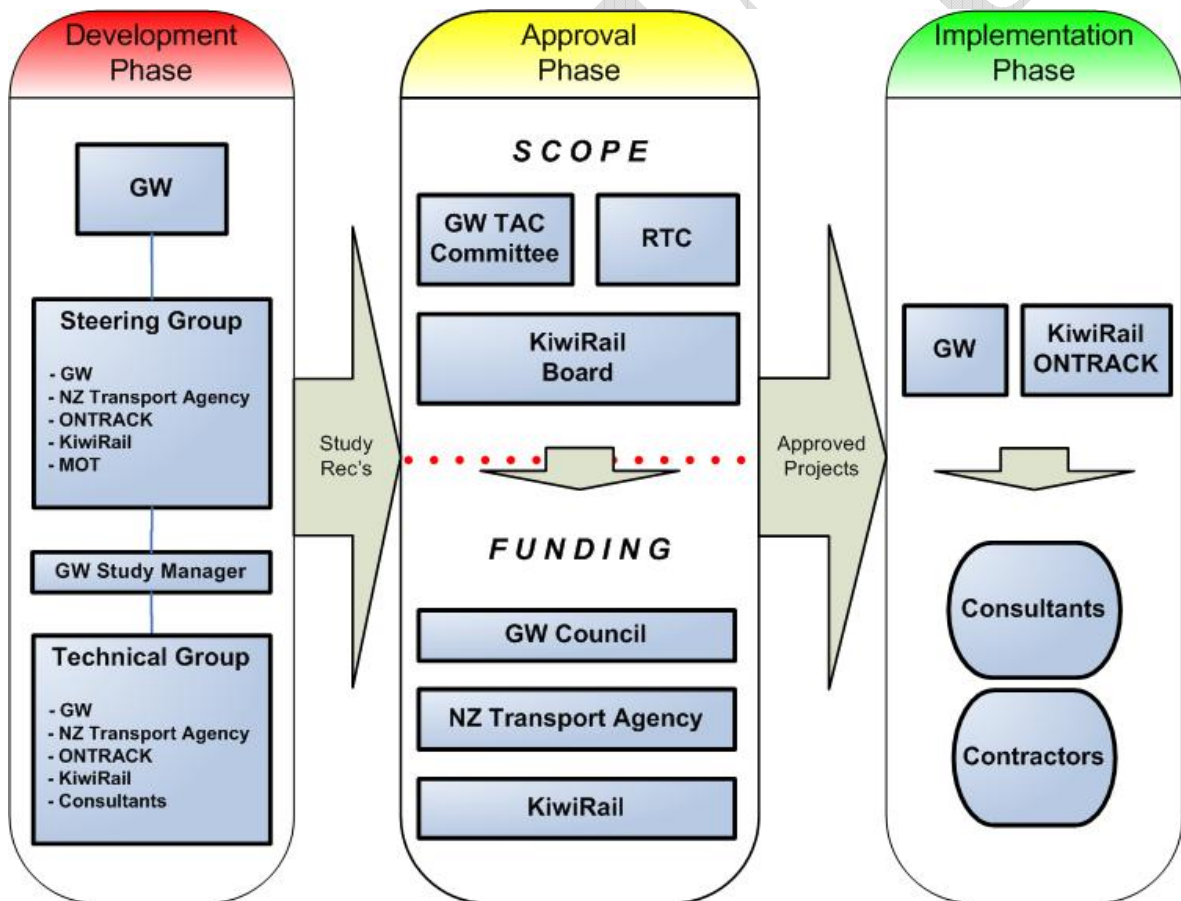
Development Phase

GW

Steering Group

- GW
- NZ Transport Agency
- ONTRACK
- KiwiRail
- MOT

GW Study Manager

Technical Group

- GW
- NZ Transport Agency
- ONTRACK
- KiwiRail
- Consultants

Study Rec's

Approval Phase

SCOPE

GW TAC Committee

RTC

KiwiRail Board

FUNDING

GW Council

NZ Transport Agency

KiwiRail

Approved Projects

Implementation Phase

GW

KiwiRail ONTRACK

Consultants

Contractors